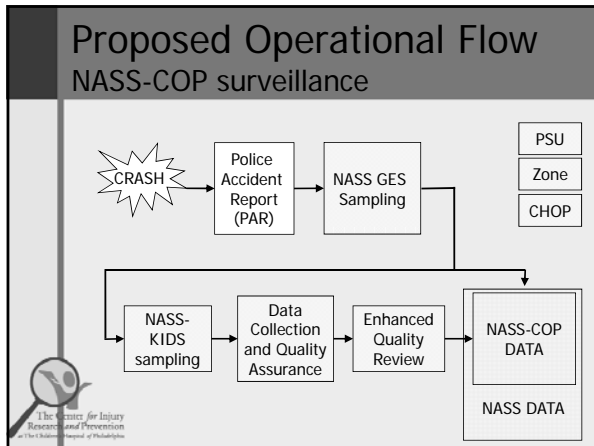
Proposed Operational Flow
NASS-COP surveillance

CRASH

Police Accident Report (PAR)

NASS GES Sampling

PSU

Zone

CHOP

NASS-KIDS sampling

Data Collection and Quality Assurance

Enhanced Quality Review

NASS-COP DATA

NASS DATA

The Center for Injury Research and Prevention at The Children's Hospital of Philadelphia